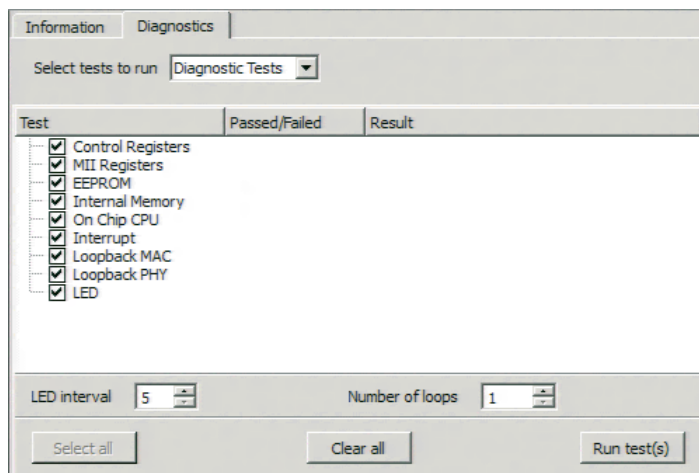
Information Diagnostics

Select tests to run Diagnostic Tests

| Test | Passed/Failed | Result |
|---|---|---|
| Control Registers | | |
| MII Registers | | |
| EEPROM | | |
| Internal Memory | | |
| On Chip CPU | | |
| Interrupt | | |
| Loopback MAC | | |
| Loopback PHY | | |
| LED | | |

LED interval 5

Number of loops 1

Select all

Clear all

Run test(s)